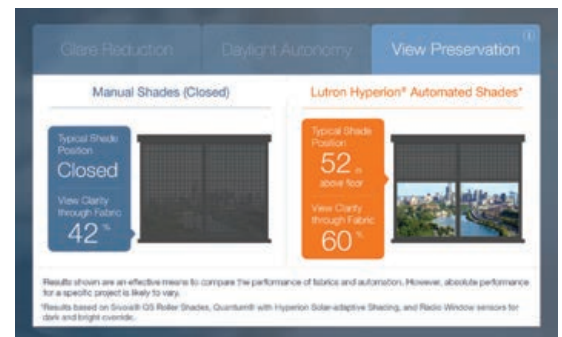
Glare Reduction | Daylight Autonomy | View Preservation

Manual Shades (Closed)

Lutron Hyperion® Automated Shades*

Typical Shade Position
Closed

View Clarity through Fabric
42 %

Typical Shade Position
52 in above floor

View Clarity through Fabric
60 %

Results shown are an effective means to compare the performance of fabrics and automation. However, absolute performance for a specific project is likely to vary.

*Results based on Sivoia® QS Roller Shades, Quantum® with Hyperion Solar-adaptive Shading, and Radio Window sensors for dark and bright override.